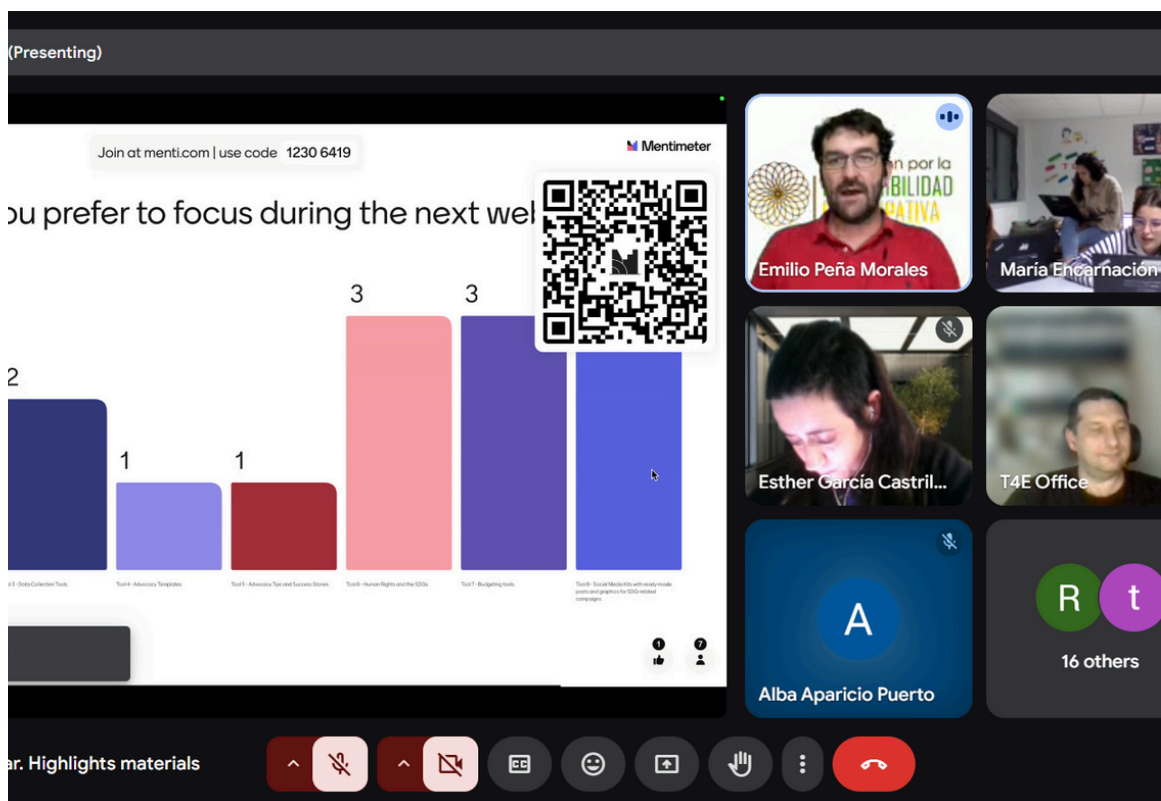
(Presenting)

Join at menti.com | use code 1230 6419

Mentimeter

ɔu prefer to focus during the next wel

2

1

1

3

3

l 3 - Data Collection Tools

Tool 4 - Advocacy Templates

Tool 5 - Advocacy Tips and Success Stories

Tool 6 - Human Rights and the SDGs

Tool 7 - Budgeting tools

Tool 8 - Social Media kits with ready-made posts and graphics for SDG-related campaigns

0

7

n por la
BILIDAD
RATIVA

Emilio Peña Morales

María Encarnación

Esther García Castril...

T4E Office

A

Alba Aparicio Puerto

R

t

16 others

ar. Highlights materials